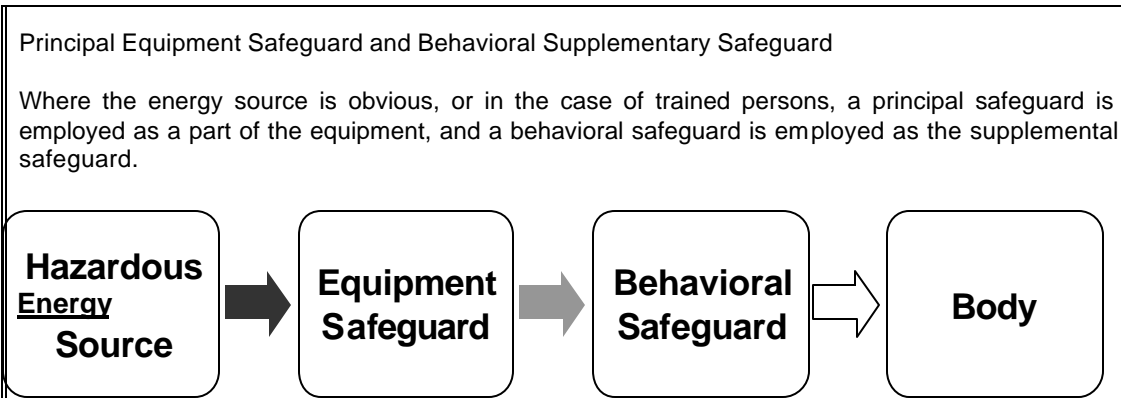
Principal Equipment Safeguard and Behavioral Supplementary Safeguard

Where the energy source is obvious, or in the case of trained persons, a principal safeguard is employed as a part of the equipment, and a behavioral safeguard is employed as the supplemental safeguard.

Hazardous Energy Source

Equipment Safeguard

Behavioral Safeguard

Body